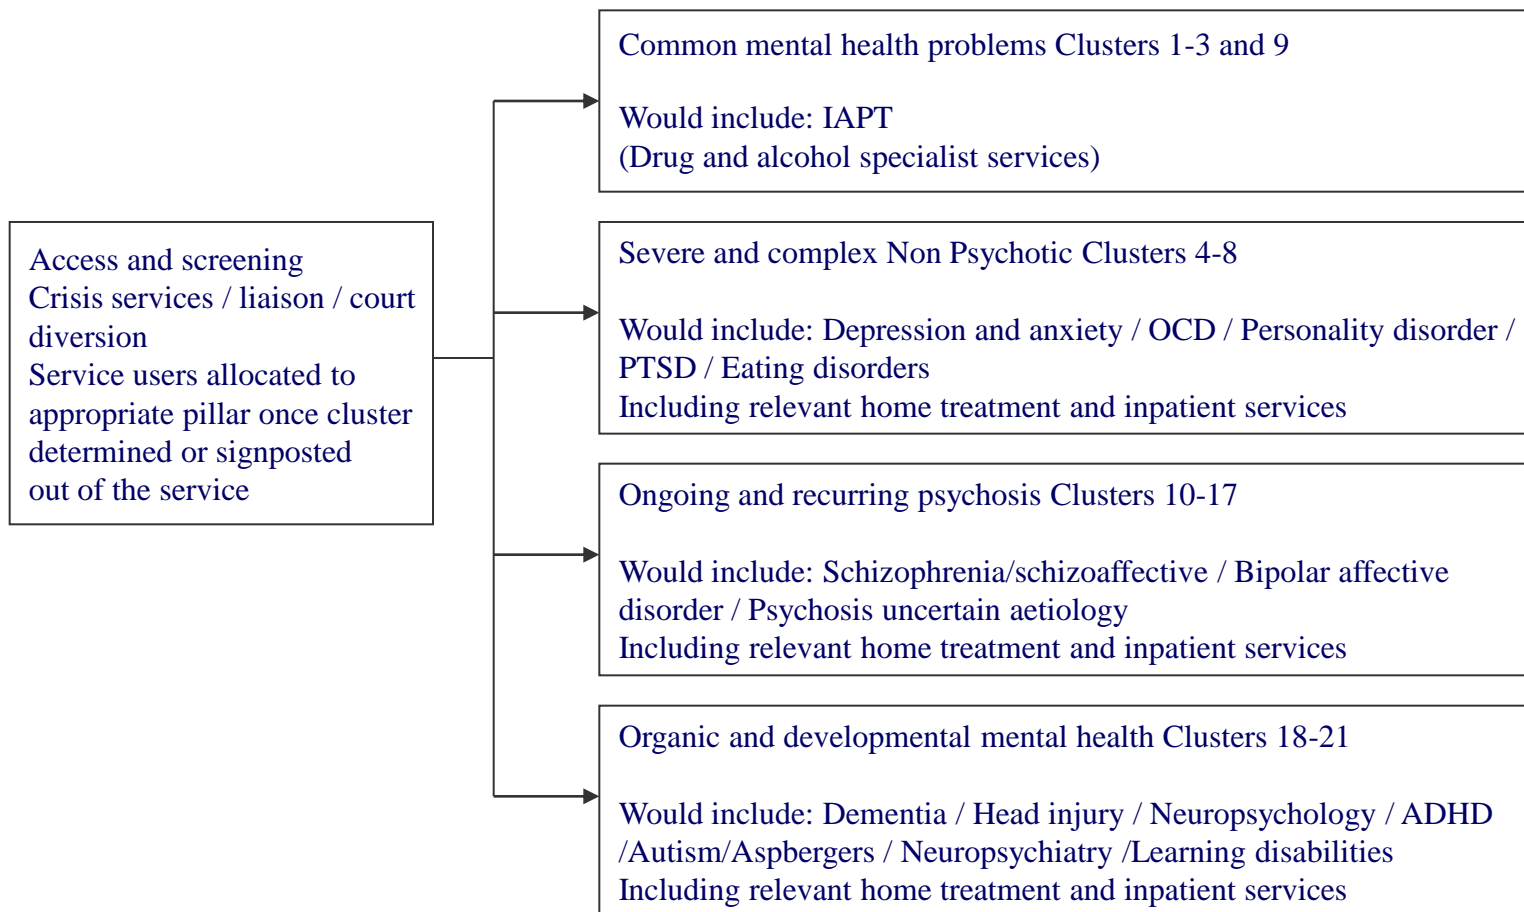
Access and screening
Crisis services / liaison / court diversion
Service users allocated to appropriate pillar once cluster determined or signposted out of the service

Common mental health problems Clusters 1-3 and 9

Would include: IAPT
(Drug and alcohol specialist services)

Severe and complex Non Psychotic Clusters 4-8

Would include: Depression and anxiety / OCD / Personality disorder / PTSD / Eating disorders
Including relevant home treatment and inpatient services

Ongoing and recurring psychosis Clusters 10-17

Would include: Schizophrenia/schizoaffective / Bipolar affective disorder / Psychosis uncertain aetiology
Including relevant home treatment and inpatient services

Organic and developmental mental health Clusters 18-21

Would include: Dementia / Head injury / Neuropsychology / ADHD /Autism/Aspbergers / Neuropsychiatry /Learning disabilities
Including relevant home treatment and inpatient services